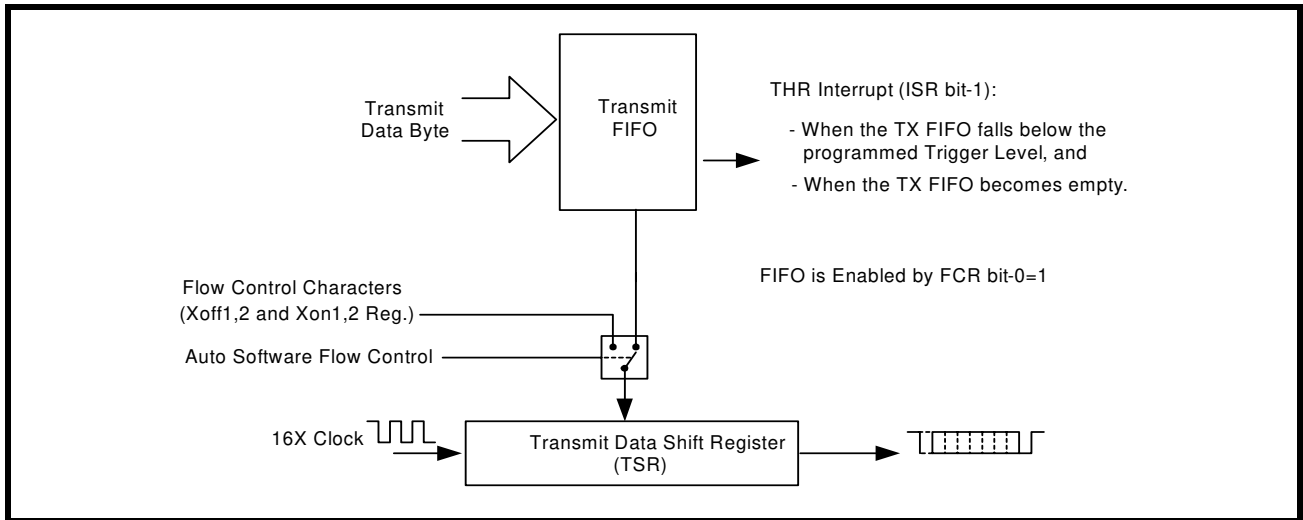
Transmit Data Byte

Transmit FIFO

THR Interrupt (ISR bit-1):

- When the TX FIFO falls below the programmed Trigger Level, and

- When the TX FIFO becomes empty.

FIFO is Enabled by FCR bit-0=1

Flow Control Characters (Xoff1,2 and Xon1,2 Reg.)

Auto Software Flow Control

16X Clock

Transmit Data Shift Register (TSR)